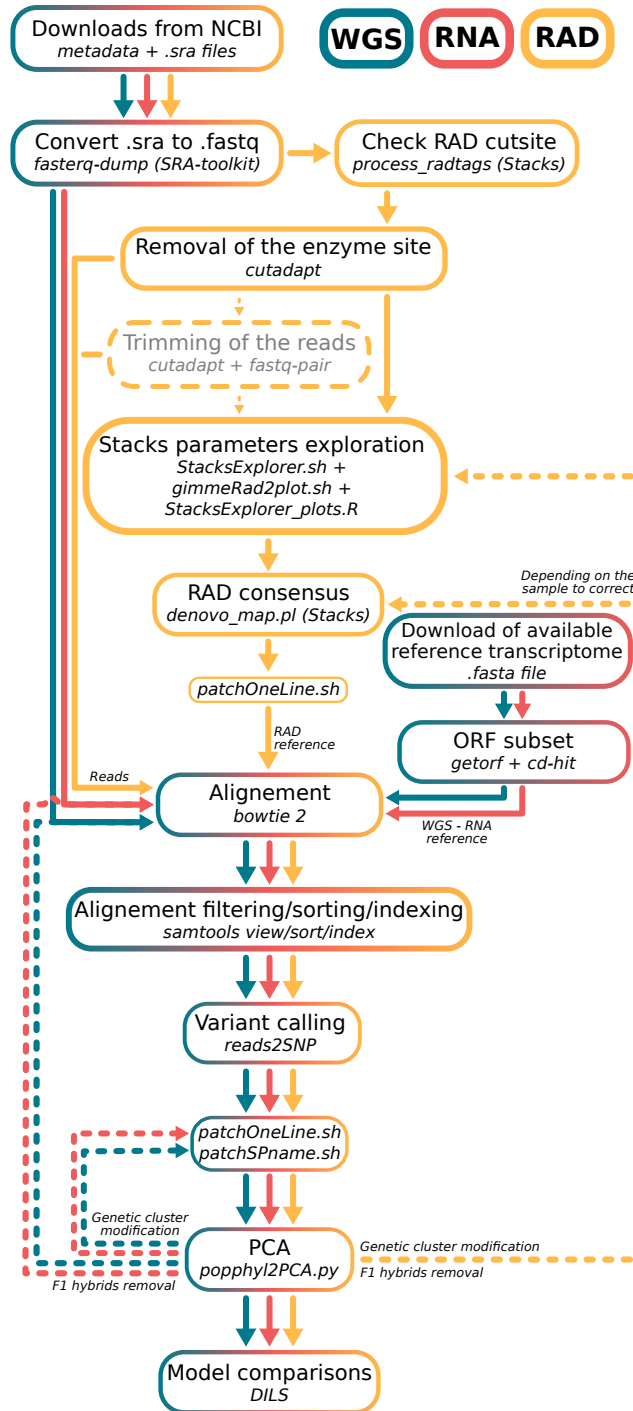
Downloads from NCBI
metadata + .sra files

WGS
RNA
RAD

Convert .sra to .fastq
fasterq-dump (SRA-toolkit)

Check RAD cutsite
process_radtags (Stacks)

Removal of the enzyme site
cutadapt

Trimming of the reads
cutadapt + fastq-pair

Stacks parameters exploration
StacksExplorer.sh + gimmeRad2plot.sh + StacksExplorer_plots.R

Depending on the sample to correct

RAD consensus
denovo_map.pl (Stacks)

Download of available reference transcriptome
.fasta file

patchOneLine.sh

RAD reference

ORF subset
getorf + cd-hit

Reads

Alignement
bowtie 2

WGS - RNA reference

Alignement filtering/sorting/indexing
samtools view/sort/index

Variant calling
reads2SNP

patchOneLine.sh
patchSPname.sh

Genetic cluster modification

PCA
popphyl2PCA.py

Genetic cluster modification
F1 hybrids removal

F1 hybrids removal

Model comparisons
DILS